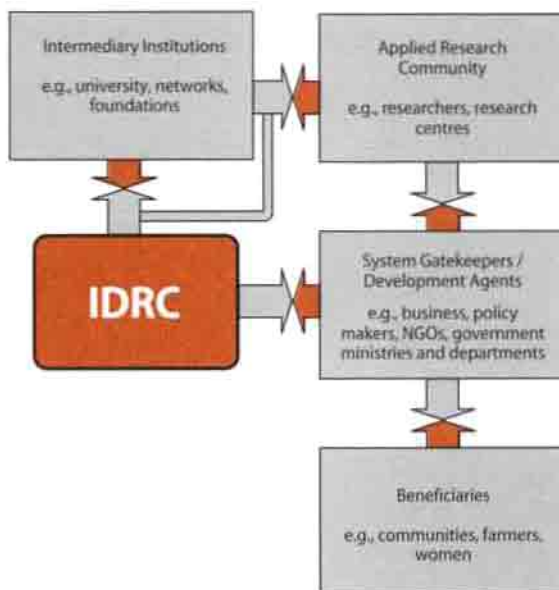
Intermediary Institutions

e.g., university, networks, foundations

Applied Research Community

e.g., researchers, research centres

IDRC

System Gatekeepers / Development Agents

e.g., business, policy makers, NGOs, government ministries and departments

Beneficiaries

e.g., communities, farmers, women